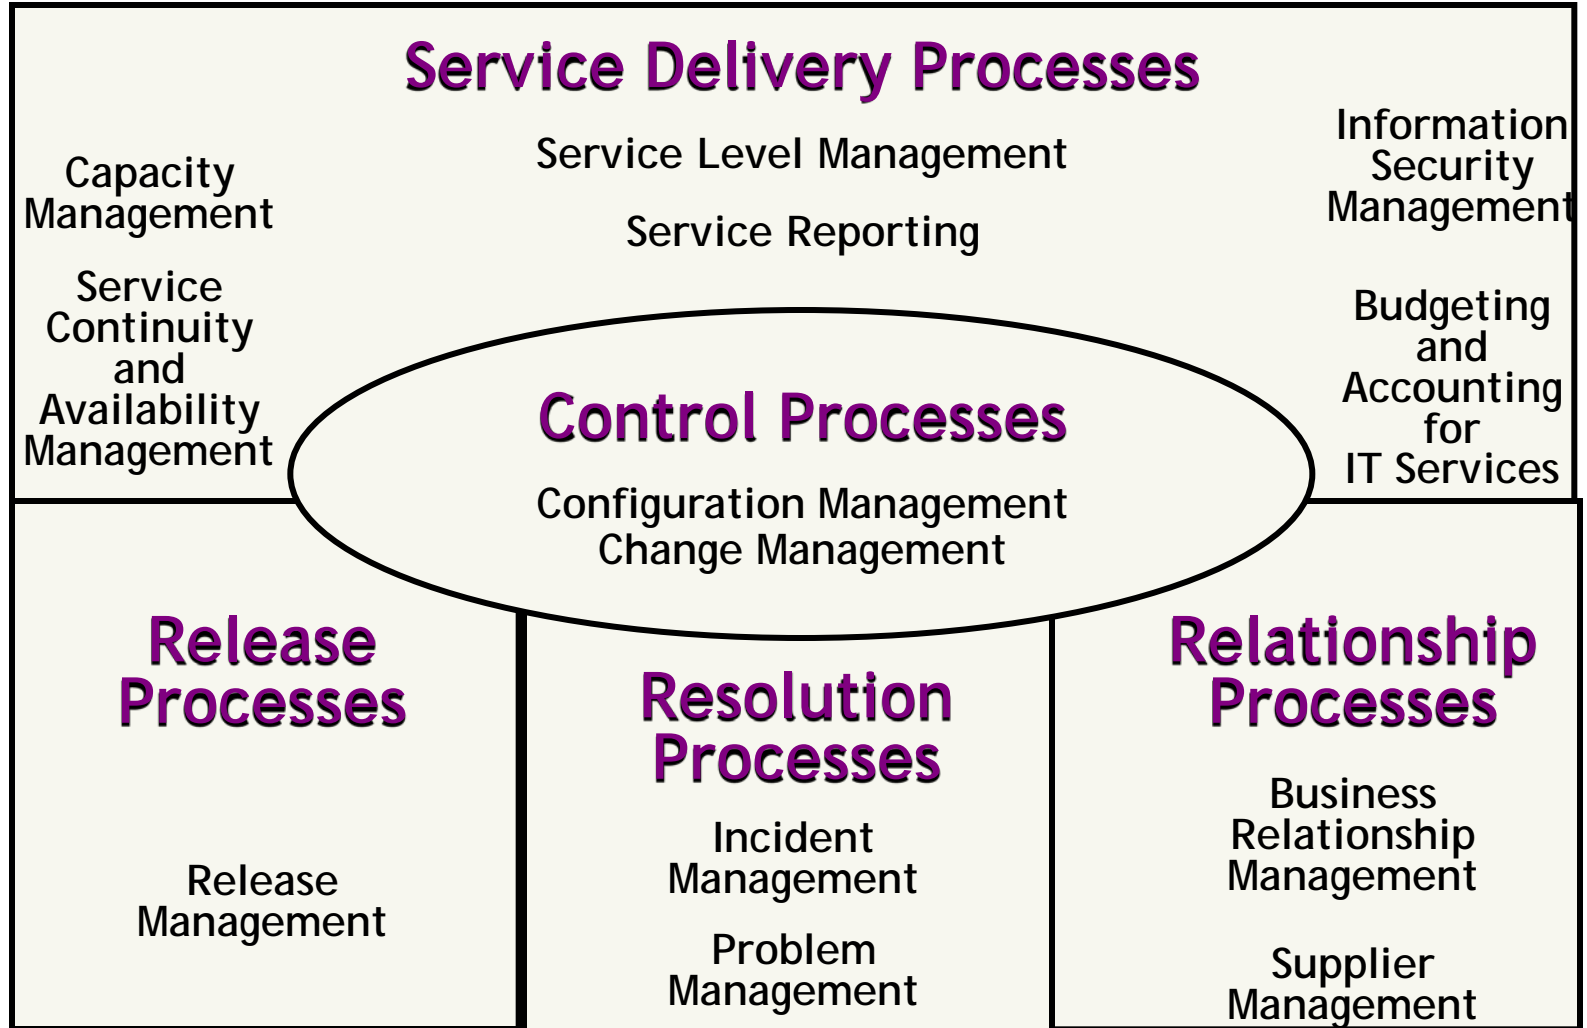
Service Delivery Processes

Capacity Management

Service Continuity and Availability Management

Service Level Management

Service Reporting

Information Security Management

Budgeting and Accounting for IT Services

Control Processes

Configuration Management
Change Management

Release Processes

Release Management

Resolution Processes

Incident Management

Problem Management

Relationship Processes

Business Relationship Management

Supplier Management